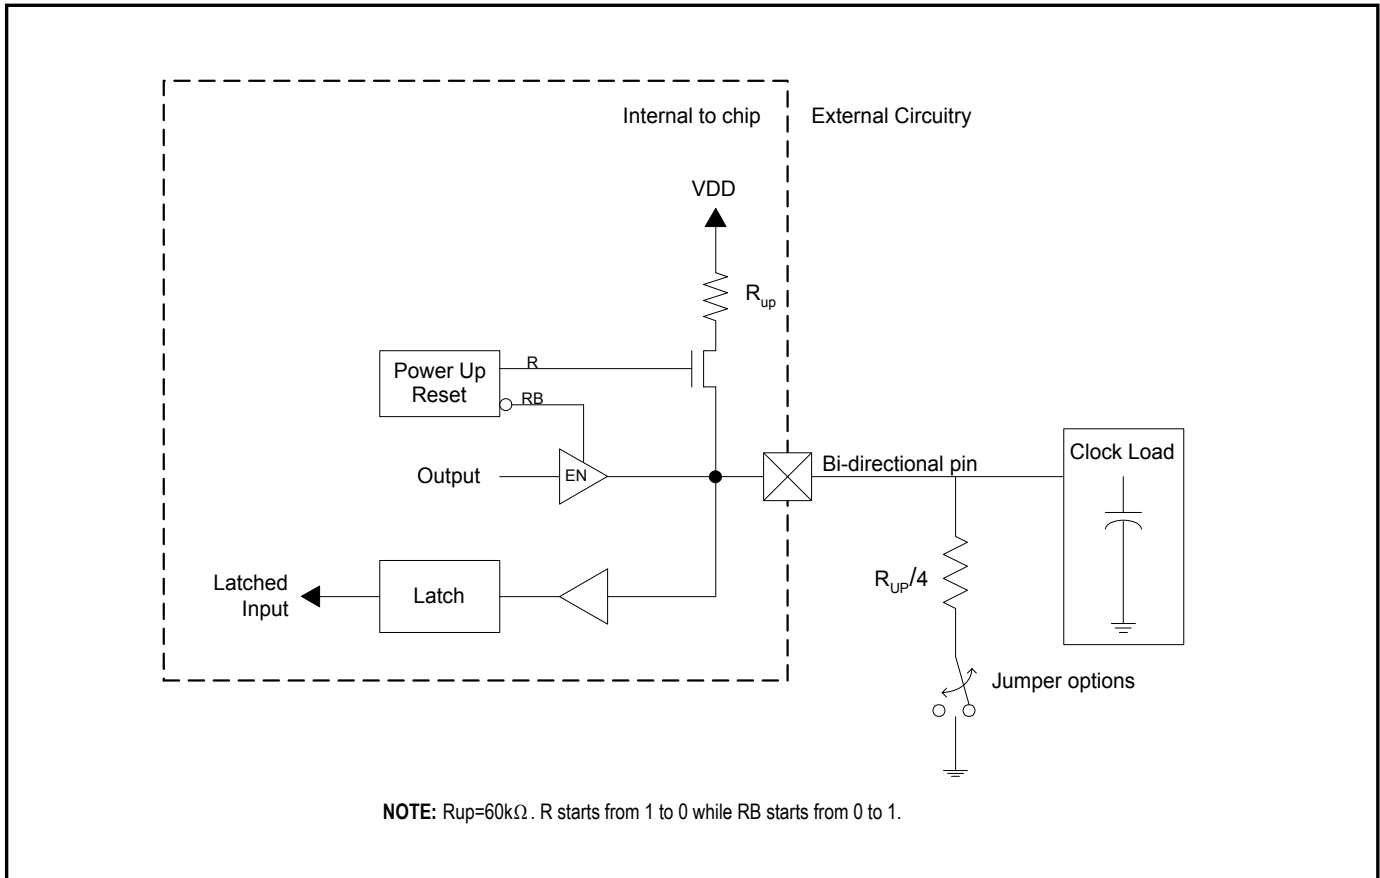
Internal to chip

External Circuitry

VDD

$R_{up}$

Power Up Reset

R

RB

Output

EN

Bi-directional pin

Clock Load

$R_{UP}/4$

Latched Input

Latch

Jumper options

**NOTE:** Rup=60kΩ. R starts from 1 to 0 while RB starts from 0 to 1.